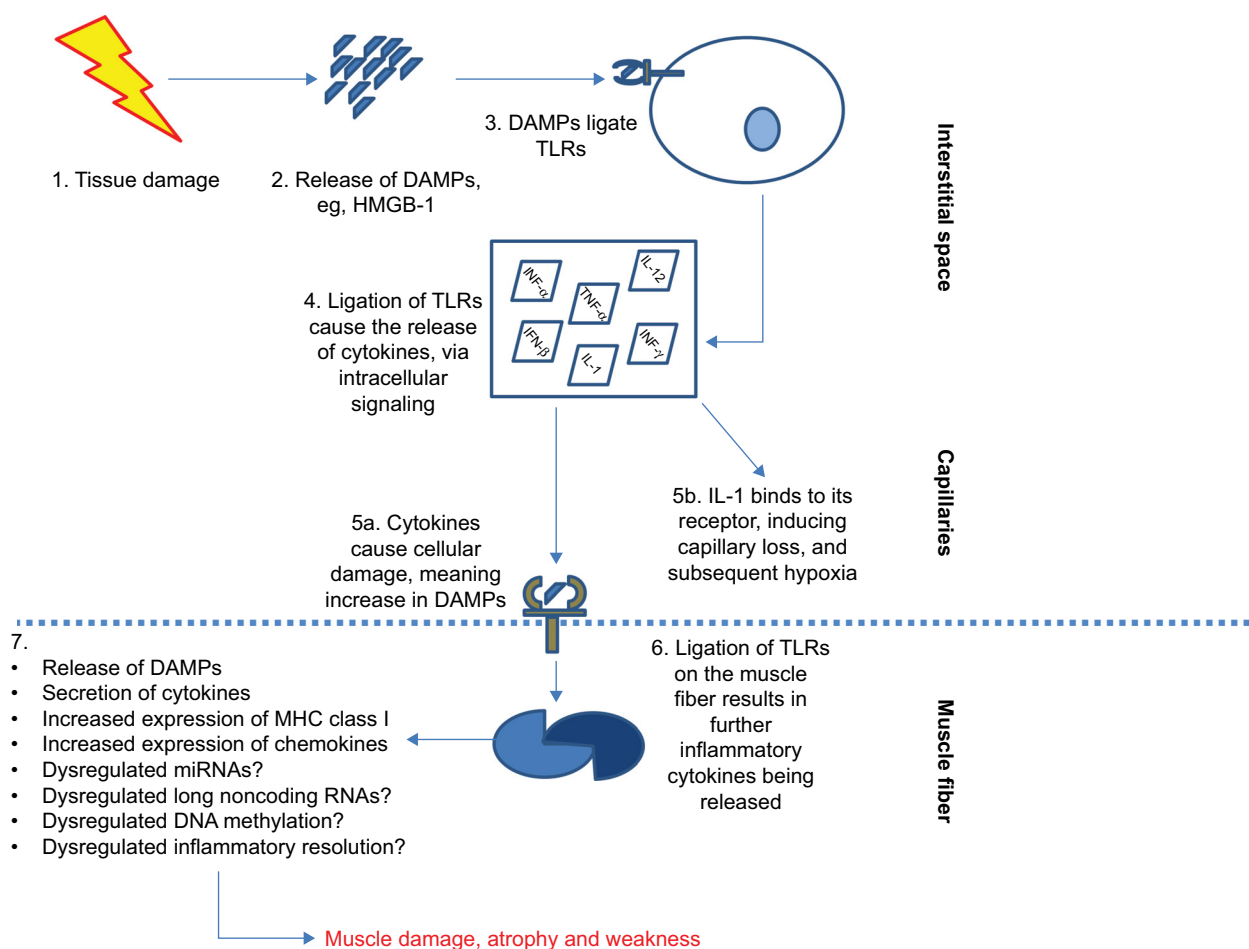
1. Tissue damage

2. Release of DAMPs, eg, HMGB-1

3. DAMPs ligate TLRs

Interstitial space

INF-α

IL-12

TNF-α

IFN-β

INF-γ

IL-1

4. Ligation of TLRs cause the release of cytokines, via intracellular signaling

Capillaries

5a. Cytokines cause cellular damage, meaning increase in DAMPs

5b. IL-1 binds to its receptor, inducing capillary loss, and subsequent hypoxia

7.
• Release of DAMPs
• Secretion of cytokines
• Increased expression of MHC class I
• Increased expression of chemokines
• Dysregulated miRNAs?
• Dysregulated long noncoding RNAs?
• Dysregulated DNA methylation?
• Dysregulated inflammatory resolution?

6. Ligation of TLRs on the muscle fiber results in further inflammatory cytokines being released

Muscle fiber

Muscle damage, atrophy and weakness